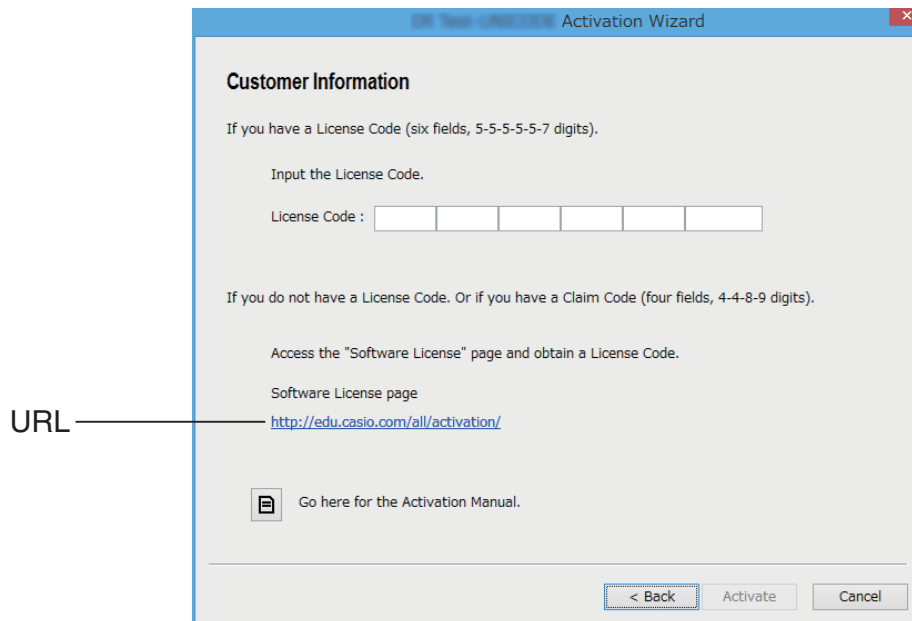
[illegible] Activation Wizard

Customer Information

If you have a License Code (six fields, 5-5-5-5-5-7 digits).

Input the License Code.

License Code :

If you do not have a License Code. Or if you have a Claim Code (four fields, 4-4-8-9 digits).

Access the "Software License" page and obtain a License Code.

Software License page

URL

http://edu.casio.com/all/activation/

Go here for the Activation Manual.

< Back

Activate

Cancel